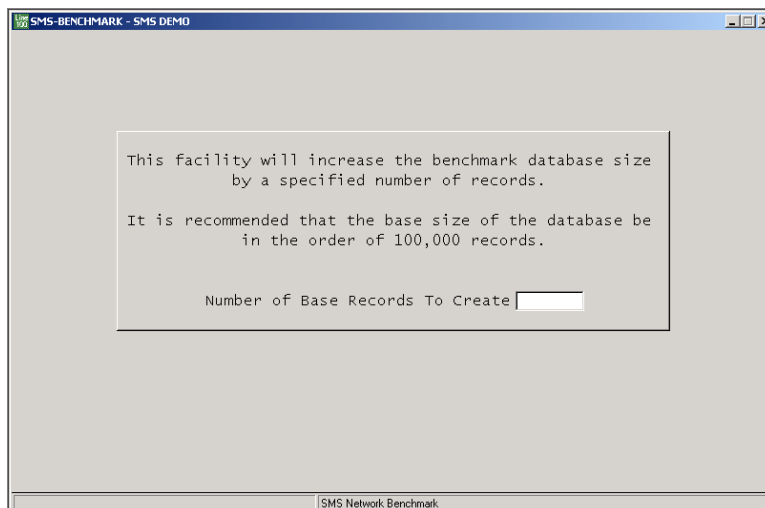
Line 100 SMS-BENCHMARK - SMS DEMO

This facility will increase the benchmark database size by a specified number of records.

It is recommended that the base size of the database be in the order of 100,000 records.

Number of Base Records To Create

SMS Network Benchmark